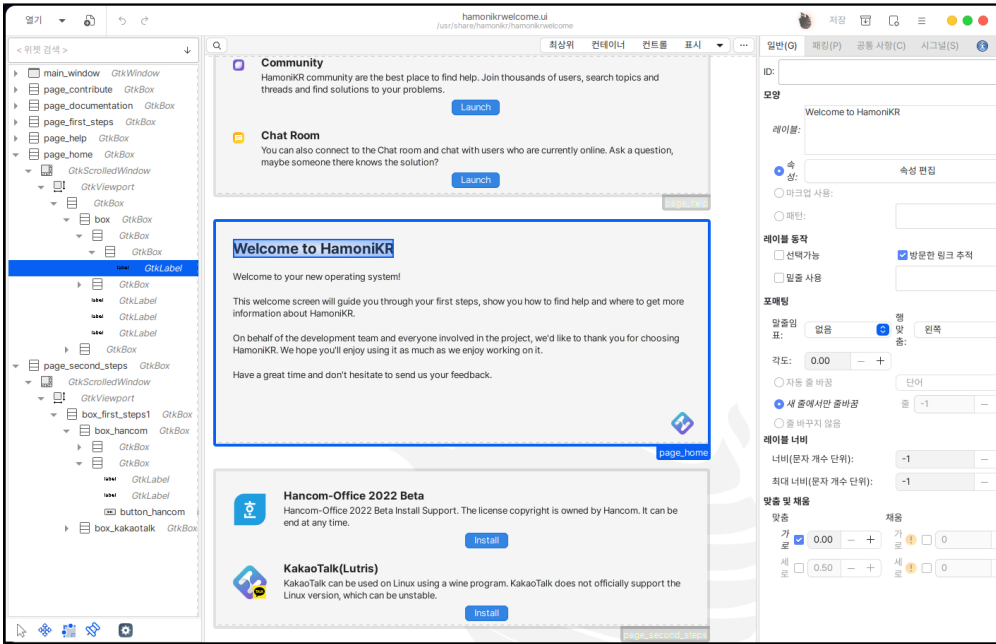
열기

hamonikrwelcome.ui
/usr/share/hamonikr/hamonikrwelcome

저장

< 위젯 검색 >

main_window GtkWindow
page_contribute GtkBox
page_documentation GtkBox
page_first_steps GtkBox
page_help GtkBox
page_home GtkBox
GtkScrolledWindow
GtkViewport
GtkBox
box GtkBox
GtkBox
GtkBox
label GtkLabel
GtkBox
label GtkLabel
label GtkLabel
label GtkLabel
GtkBox
page_second_steps GtkBox
GtkScrolledWindow
GtkViewport
box_first_steps1 GtkBox
box_hancom GtkBox
GtkBox
GtkBox
label GtkLabel
label GtkLabel
button_hancom
box_kakaotalk GtkBox

최상위 컨테이너 컨트롤 표시

Community
HamoniKR community are the best place to find help. Join thousands of users, search topics and threads and find solutions to your problems.
Launch

Chat Room
You can also connect to the Chat room and chat with users who are currently online. Ask a question, maybe someone there knows the solution?
Launch

page_help

Welcome to HamoniKR

Welcome to your new operating system!

This welcome screen will guide you through your first steps, show you how to find help and where to get more information about HamoniKR.

On behalf of the development team and everyone involved in the project, we'd like to thank you for choosing HamoniKR. We hope you'll enjoy using it as much as we enjoy working on it.

Have a great time and don't hesitate to send us your feedback.

page_home

Hancom-Office 2022 Beta
Hancom-Office 2022 Beta Install Support. The license copyright is owned by Hancom. It can be end at any time.
Install

KakaoTalk(Lutris)
KakaoTalk can be used on Linux using a wine program. KakaoTalk does not officially support the Linux version, which can be unstable.
Install

page_second_steps

일반(G) 패킹(P) 공통 사항(C) 시그널(S)

ID:
모양
레이블: Welcome to HamoniKR
속성: 속성 편집
마크업 사용:
패턴:
레이블 동작
선택가능
방문한 링크 추적
밑줄 사용
포매팅
말줄임표: 없음
행 맞춤: 왼쪽
각도: 0.00
자동 줄 바꿈
단어
새 줄에서만 줄바꿈
줄 -1
줄 바꾸지 않음
레이블 너비
너비(문자 개수 단위): -1
최대 너비(문자 개수 단위): -1
맞춤 및 채움
맞춤
채움
가로 0.00
가로 0
세로 0.50
세로 0